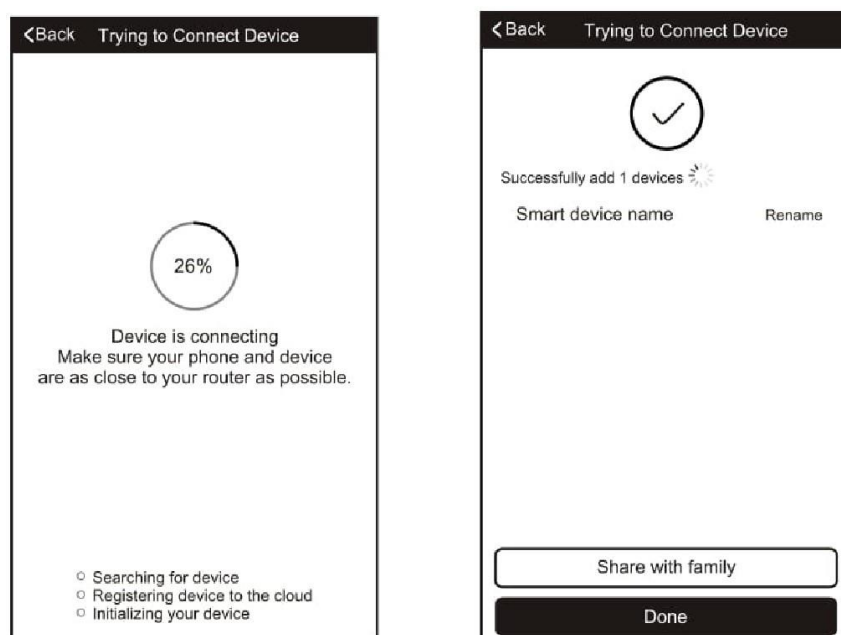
<Back Trying to Connect Device

26%

Device is connecting
Make sure your phone and device are as close to your router as possible.

○ Searching for device
○ Registering device to the cloud
○ Initializing your device

<Back Trying to Connect Device

Successfully add 1 devices

Smart device name Rename

Share with family

Done